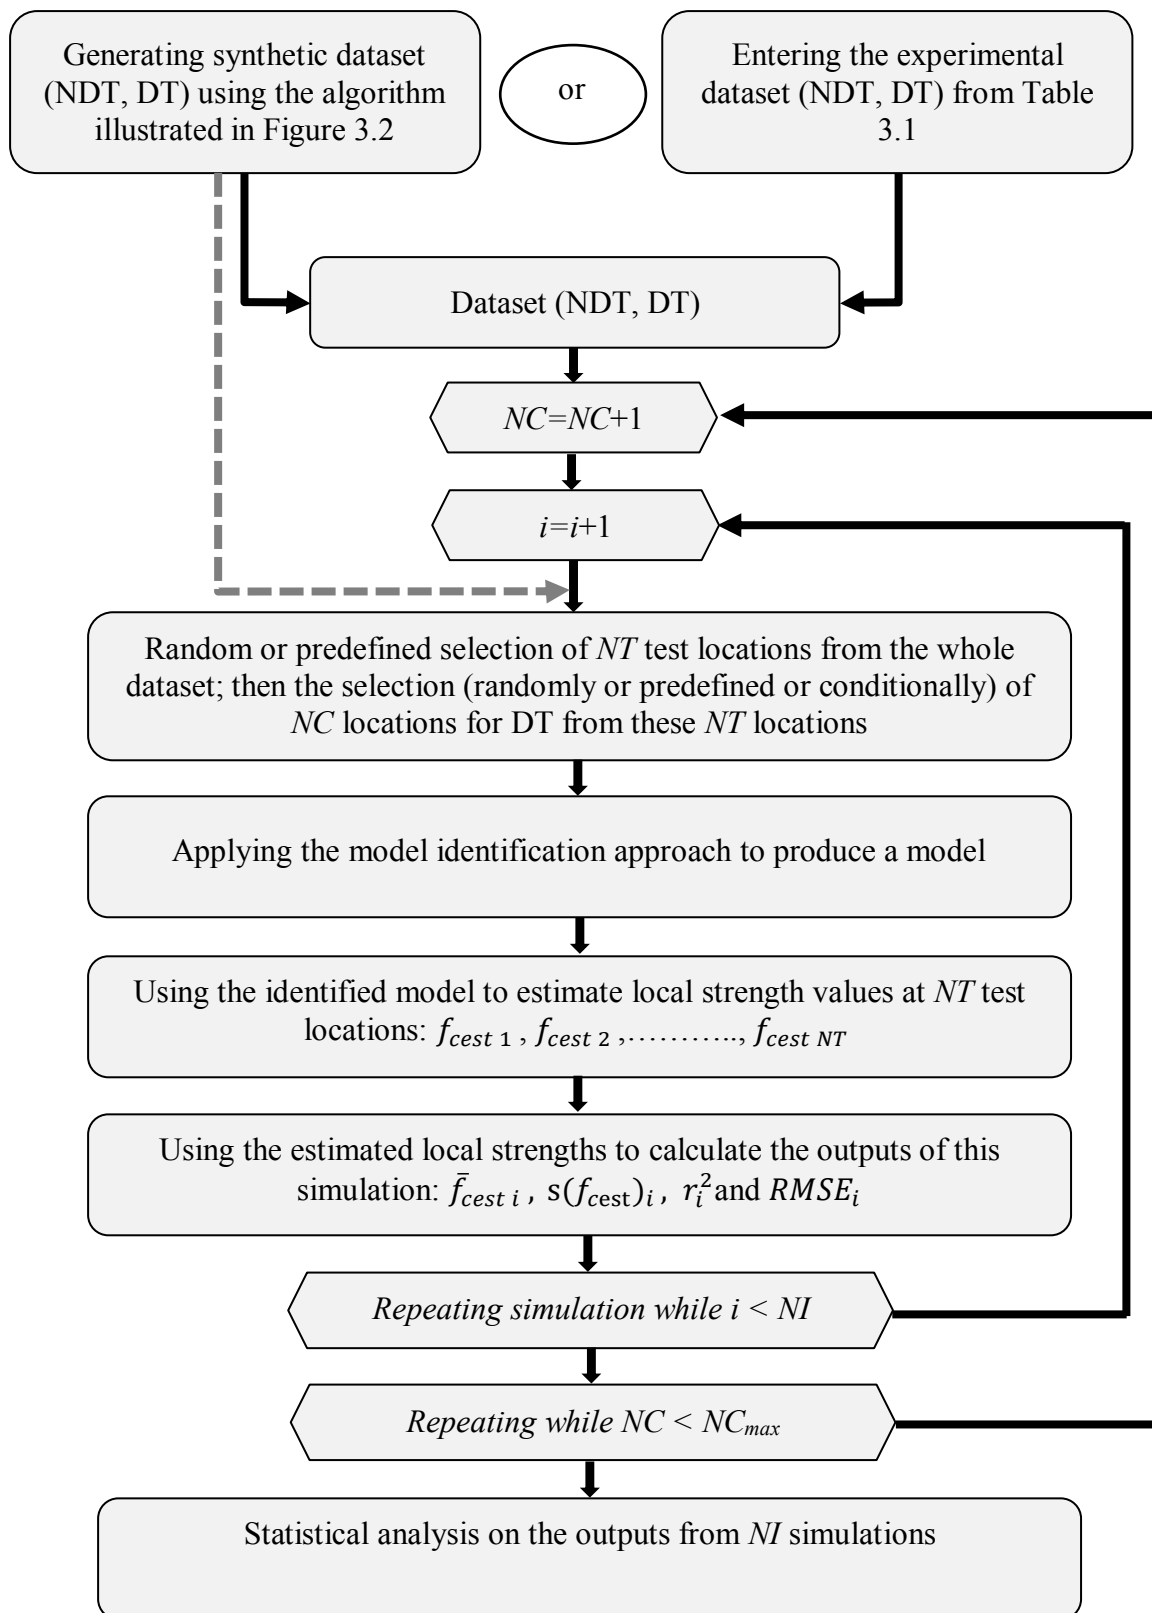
Generating synthetic dataset (NDT, DT) using the algorithm illustrated in Figure 3.2

or

Entering the experimental dataset (NDT, DT) from Table 3.1

Dataset (NDT, DT)

*NC*=*NC*+1

*i*=*i*+1

Random or predefined selection of *NT* test locations from the whole dataset; then the selection (randomly or predefined or conditionally) of *NC* locations for DT from these *NT* locations

Applying the model identification approach to produce a model

Using the identified model to estimate local strength values at *NT* test locations: $f_{cest\ 1}$ , $f_{cest\ 2}$ ,……….., $f_{cest\ NT}$

Using the estimated local strengths to calculate the outputs of this simulation: $\bar{f}_{cest\ i}$ , $s(f_{cest})_i$ , $r_i^2$ and $RMSE_i$

*Repeating simulation while i < NI*

*Repeating while NC < NC$_{max}$*

Statistical analysis on the outputs from *NI* simulations